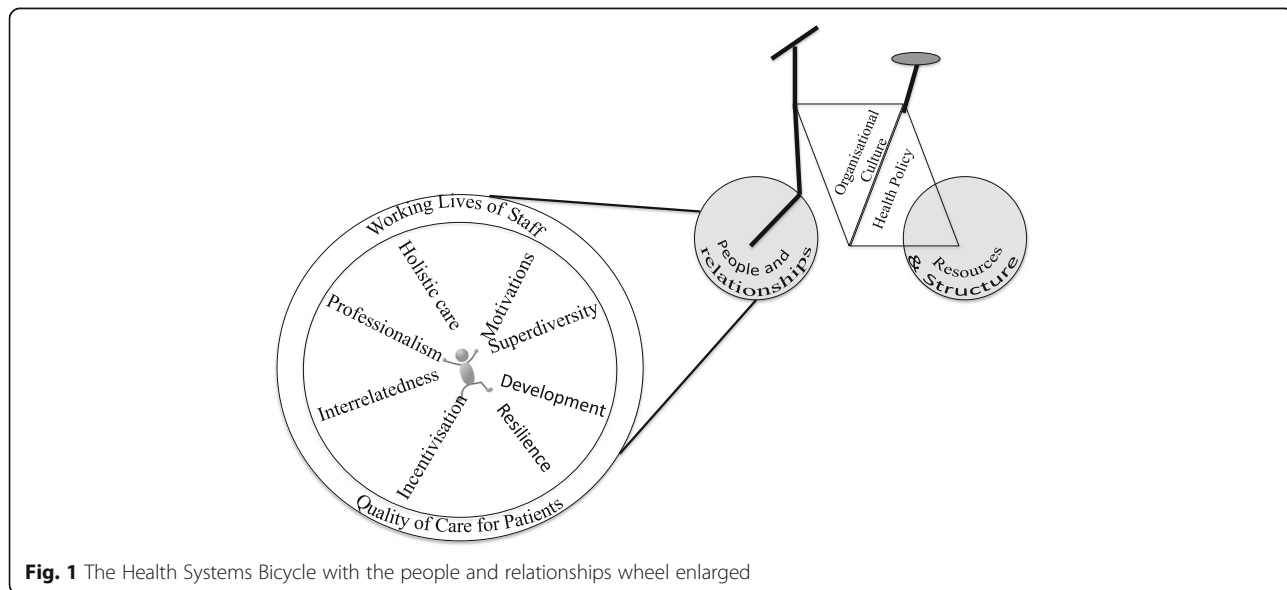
Working Lives of Staff

Holistic care

Motivations

Professionalism

Superdiversity

Interrelatedness

Development

Incentivisation

Resilience

Quality of Care for Patients

People and relationships

Organisational Culture

Health Policy

Resources & Structure

Fig. 1 The Health Systems Bicycle with the people and relationships wheel enlarged